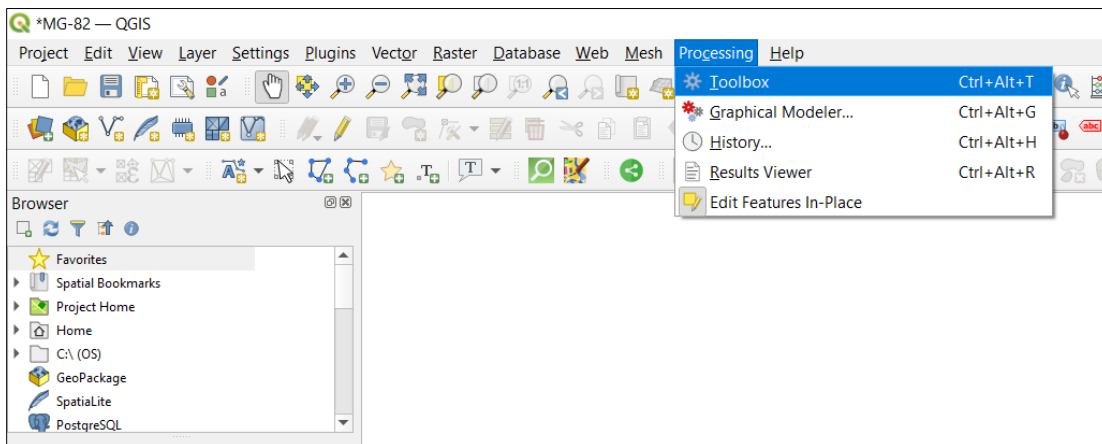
*MG-82 — QGIS

Project Edit View Layer Settings Plugins Vector Raster Database Web Mesh Processing Help

Toolbox Ctrl+Alt+T
Graphical Modeler... Ctrl+Alt+G
History... Ctrl+Alt+H
Results Viewer Ctrl+Alt+R
Edit Features In-Place

abc

Browser

Favorites
Spatial Bookmarks
Project Home
Home
C:\ (OS)
GeoPackage
SpatiaLite
PostgreSQL